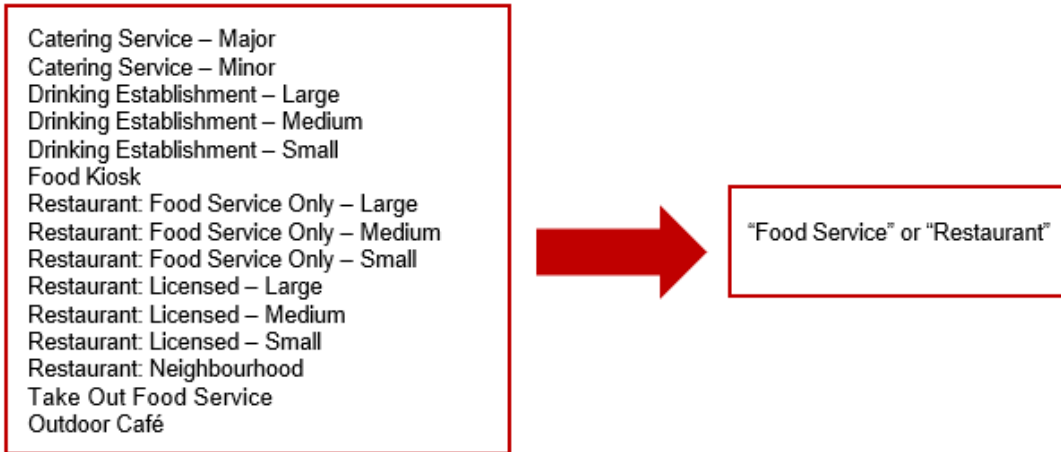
Catering Service – Major
Catering Service – Minor
Drinking Establishment – Large
Drinking Establishment – Medium
Drinking Establishment – Small
Food Kiosk
Restaurant: Food Service Only – Large
Restaurant: Food Service Only – Medium
Restaurant: Food Service Only – Small
Restaurant: Licensed – Large
Restaurant: Licensed – Medium
Restaurant: Licensed – Small
Restaurant: Neighbourhood
Take Out Food Service
Outdoor Café

“Food Service” or “Restaurant”